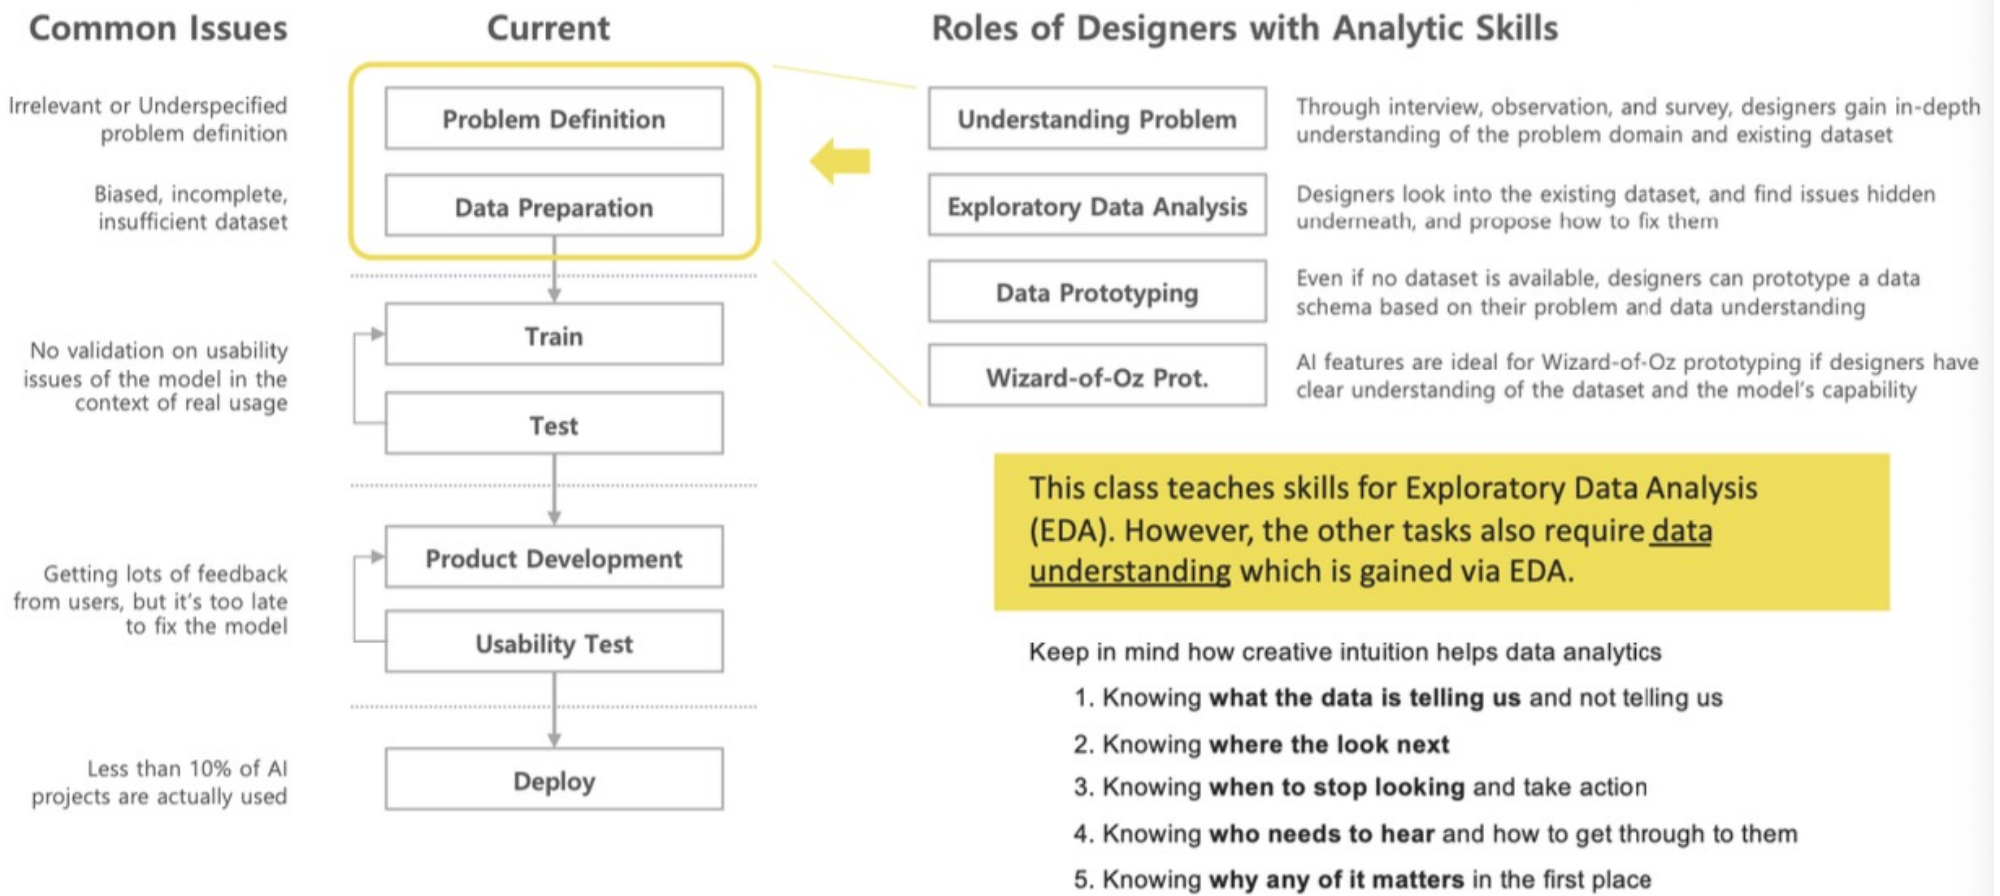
Common Issues

Irrelevant or Underspecified problem definition

Biased, incomplete, insufficient dataset

No validation on usability issues of the model in the context of real usage

Getting lots of feedback from users, but it's too late to fix the model

Less than 10% of AI projects are actually used

Current

Problem Definition

Data Preparation

Train

Test

Product Development

Usability Test

Deploy

Roles of Designers with Analytic Skills

Understanding Problem

Through interview, observation, and survey, designers gain in-depth understanding of the problem domain and existing dataset

Exploratory Data Analysis

Designers look into the existing dataset, and find issues hidden underneath, and propose how to fix them

Data Prototyping

Even if no dataset is available, designers can prototype a data schema based on their problem and data understanding

Wizard-of-Oz Prot.

AI features are ideal for Wizard-of-Oz prototyping if designers have clear understanding of the dataset and the model's capability

This class teaches skills for Exploratory Data Analysis (EDA). However, the other tasks also require data understanding which is gained via EDA.

Keep in mind how creative intuition helps data analytics

1. Knowing **what the data is telling us** and not telling us
2. Knowing **where the look next**
3. Knowing **when to stop looking** and take action
4. Knowing **who needs to hear** and how to get through to them
5. Knowing **why any of it matters** in the first place